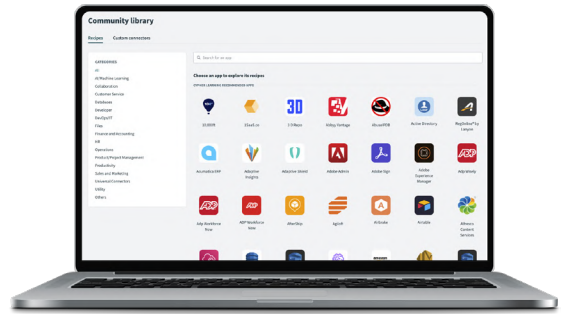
Community library

Recipes Custom connectors

Search for an app

Choose an app to explore its recipes

OTHER LEARNING RECOMMENDED APPS

CATEGORIES
AI
AI/Machine Learning
Collaboration
Customer Service
Database
Developer
DevOps/IT
Files
Finance and Accounting
HR
Operations
Product/Project Management
Productivity
Sales and Marketing
Universal Connectors
Utility
Others

10,000ft
15Five.io
3 D Bees
Abbey Footage
AbuseIPDB
Active Directory
BigSalesforce Lampoo

AccelaDoc/ERP
Adaptive Insights
Adaptive Shield
Adobe Admin
Adobe Sign
Adobe Experience Manager
Adp Ready

Adp Workforce Now
ADP Workforce Now
Airship
Agilolt
Airbase
Airtable
Alfresco Content Services